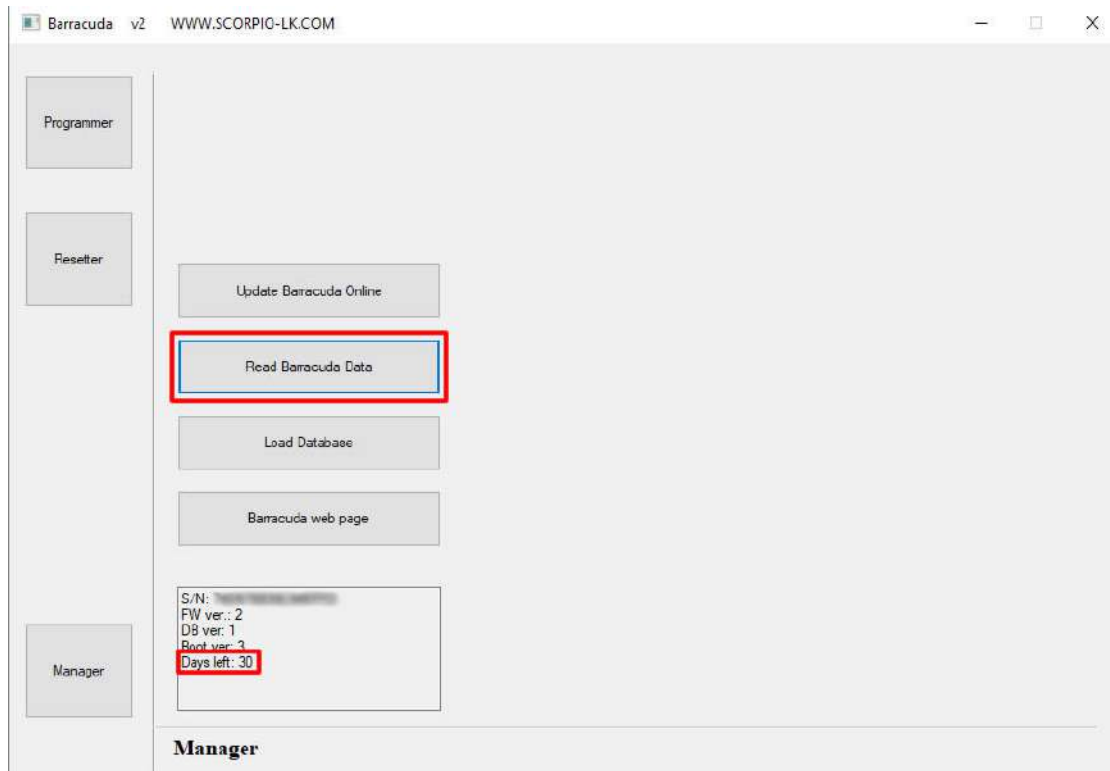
Barracuda v2 WWW.SCORPIO-LK.COM

Programmer

Resetter

Manager

Update Barracuda Online

Read Barracuda Data

Load Database

Barracuda web page

S/N: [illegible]
FW ver.: 2
DB ver: 1
Boot ver: 3
Days left: 30

Manager